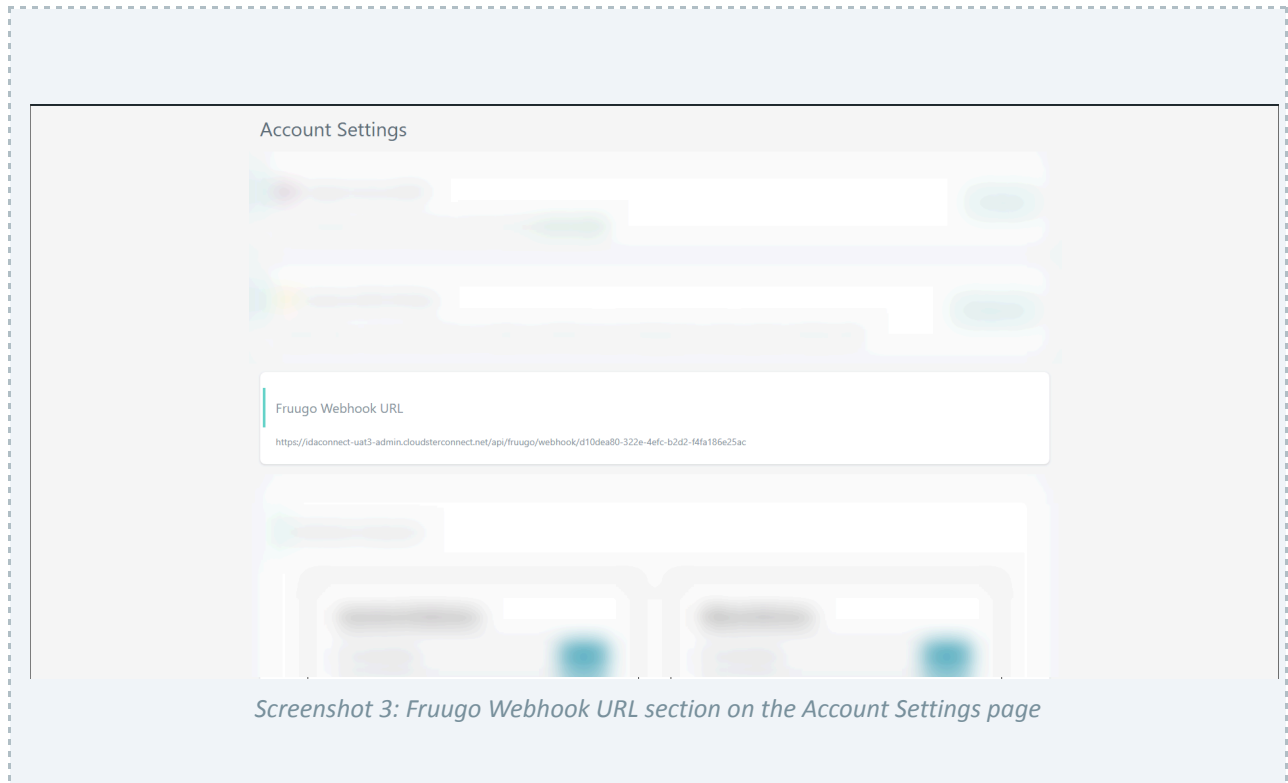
Account Settings

Fruugo Webhook URL

https://idaconnect-uat3-admin.cloudsterconnect.net/api/fruugo/webhook/d10dea80-322e-4efc-b2d2-f4fa186e25ac

Screenshot 3: Fruugo Webhook URL section on the Account Settings page